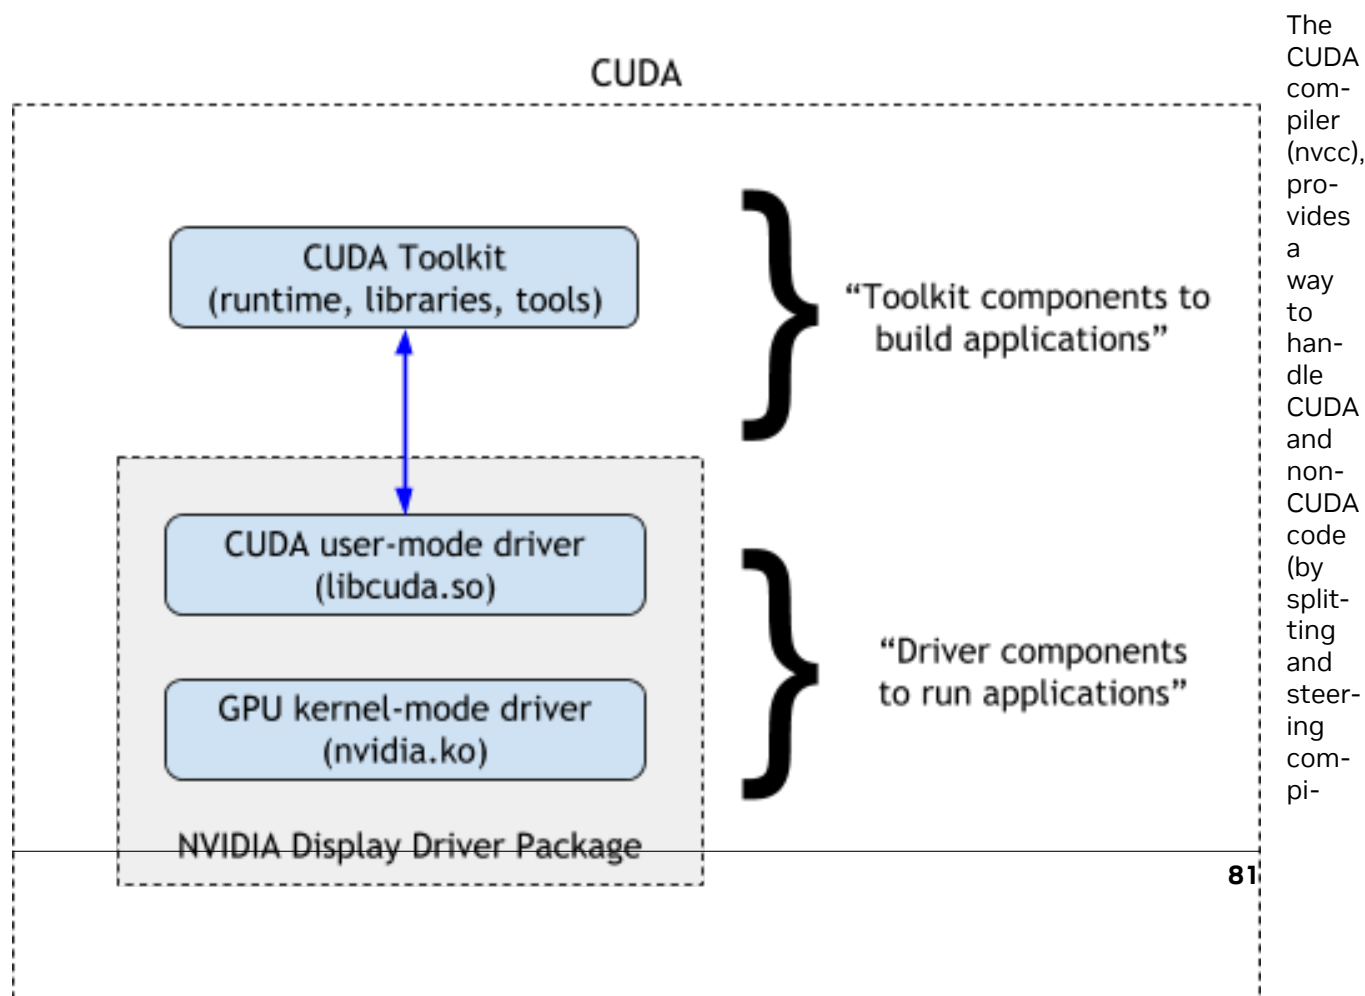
CUDA

CUDA Toolkit
(runtime, libraries, tools)

"Toolkit components to build applications"

CUDA user-mode driver
(libcuda.so)

GPU kernel-mode driver
(nvidia.ko)

"Driver components to run applications"

NVIDIA Display Driver Package

The CUDA compiler (nvcc), provides a way to handle CUDA and non-CUDA code (by splitting and steering compi-

81